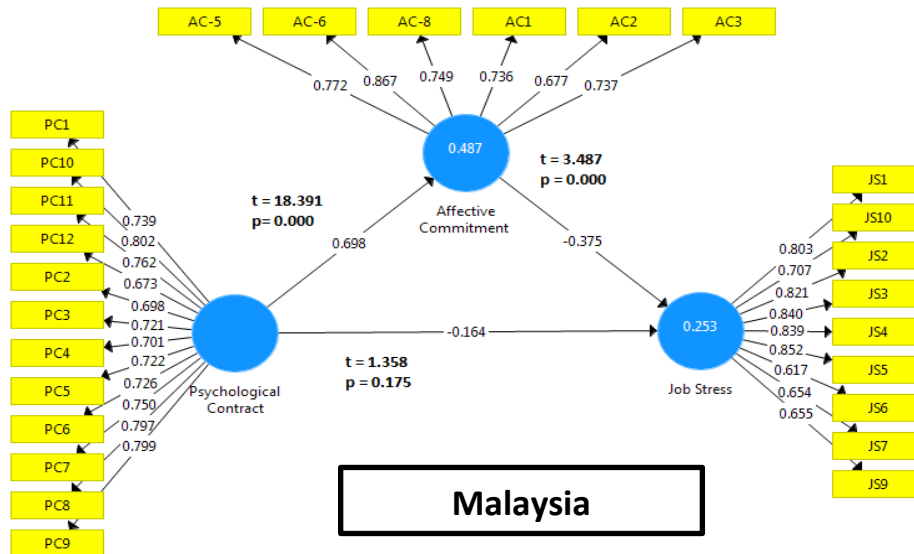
AC-5
AC-6
AC-8
AC1
AC2
AC3

0.772
0.867
0.749
0.736
0.677
0.737

0.487
Affective Commitment

t = 3.487
p = 0.000

t = 18.391
p= 0.000

0.698

-0.375

PC1
PC10
PC11
PC12
PC2
PC3
PC4
PC5
PC6
PC7
PC8
PC9

0.739
0.802
0.762
0.673
0.698
0.721
0.701
0.722
0.726
0.750
0.797
0.799

Psychological Contract

-0.164

t = 1.358
p = 0.175

0.253
Job Stress

0.803
0.707
0.821
0.840
0.839
0.852
0.617
0.654
0.655

JS1
JS10
JS2
JS3
JS4
JS5
JS6
JS7
JS9

Malaysia